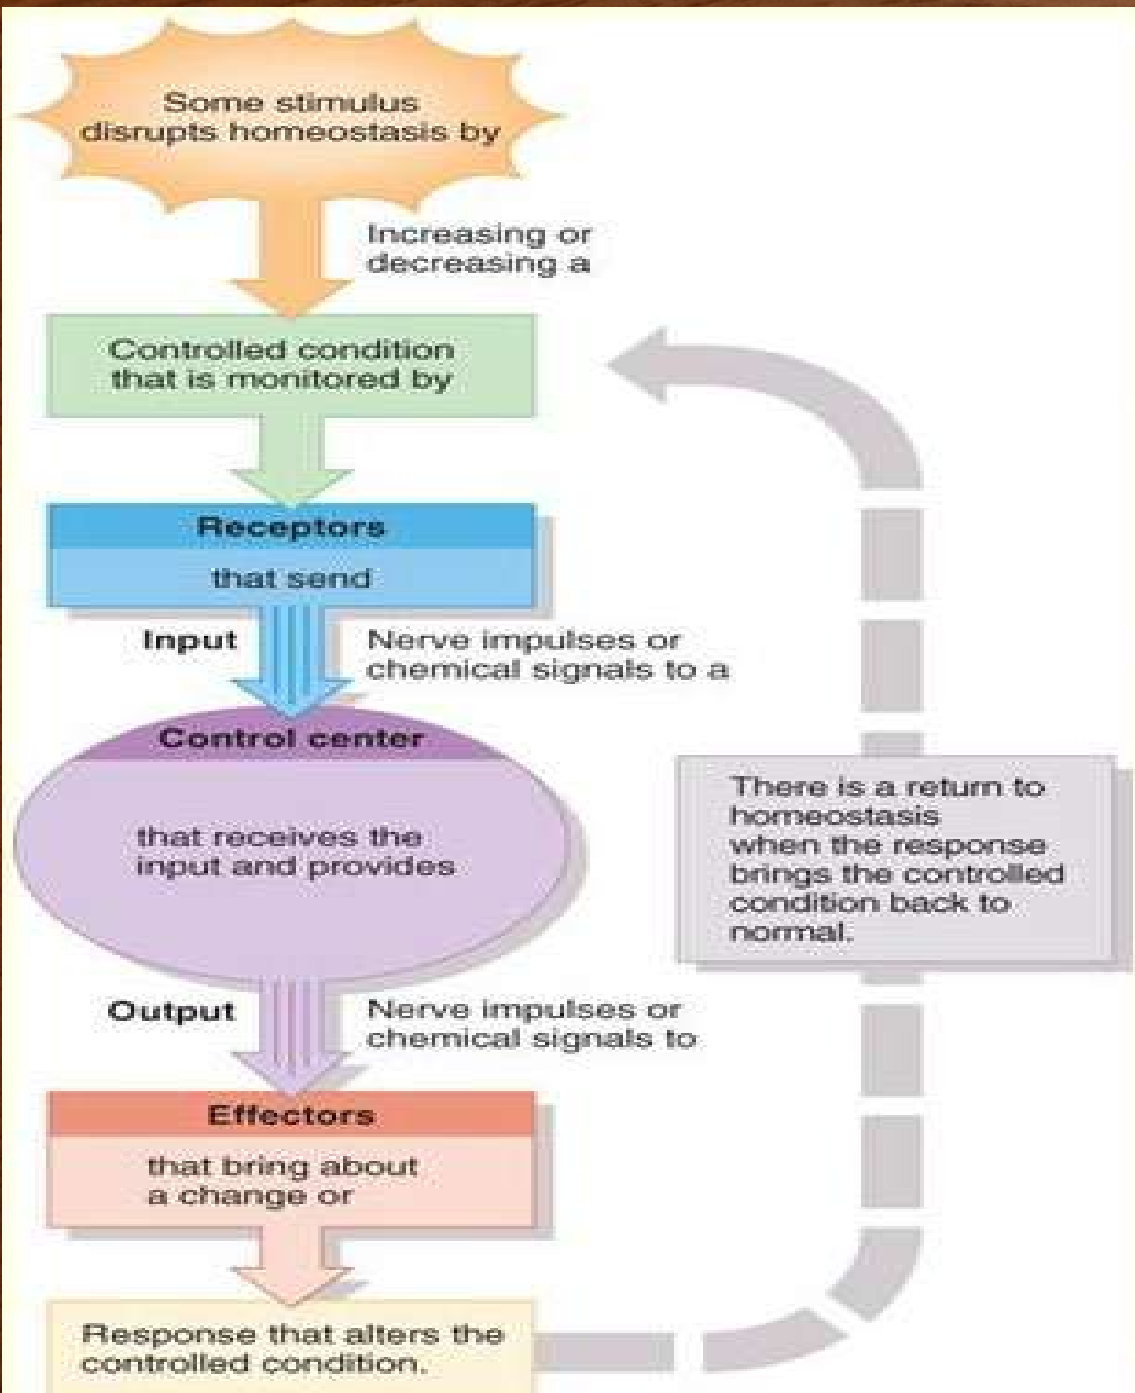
Some stimulus disrupts homeostasis by

Increasing or decreasing a

Controlled condition that is monitored by

Receptors

that send

Input

Nerve impulses or chemical signals to a

Control center

that receives the input and provides

Output

Nerve impulses or chemical signals to

Effectors

that bring about a change or

Response that alters the controlled condition.

There is a return to homeostasis when the response brings the controlled condition back to normal.